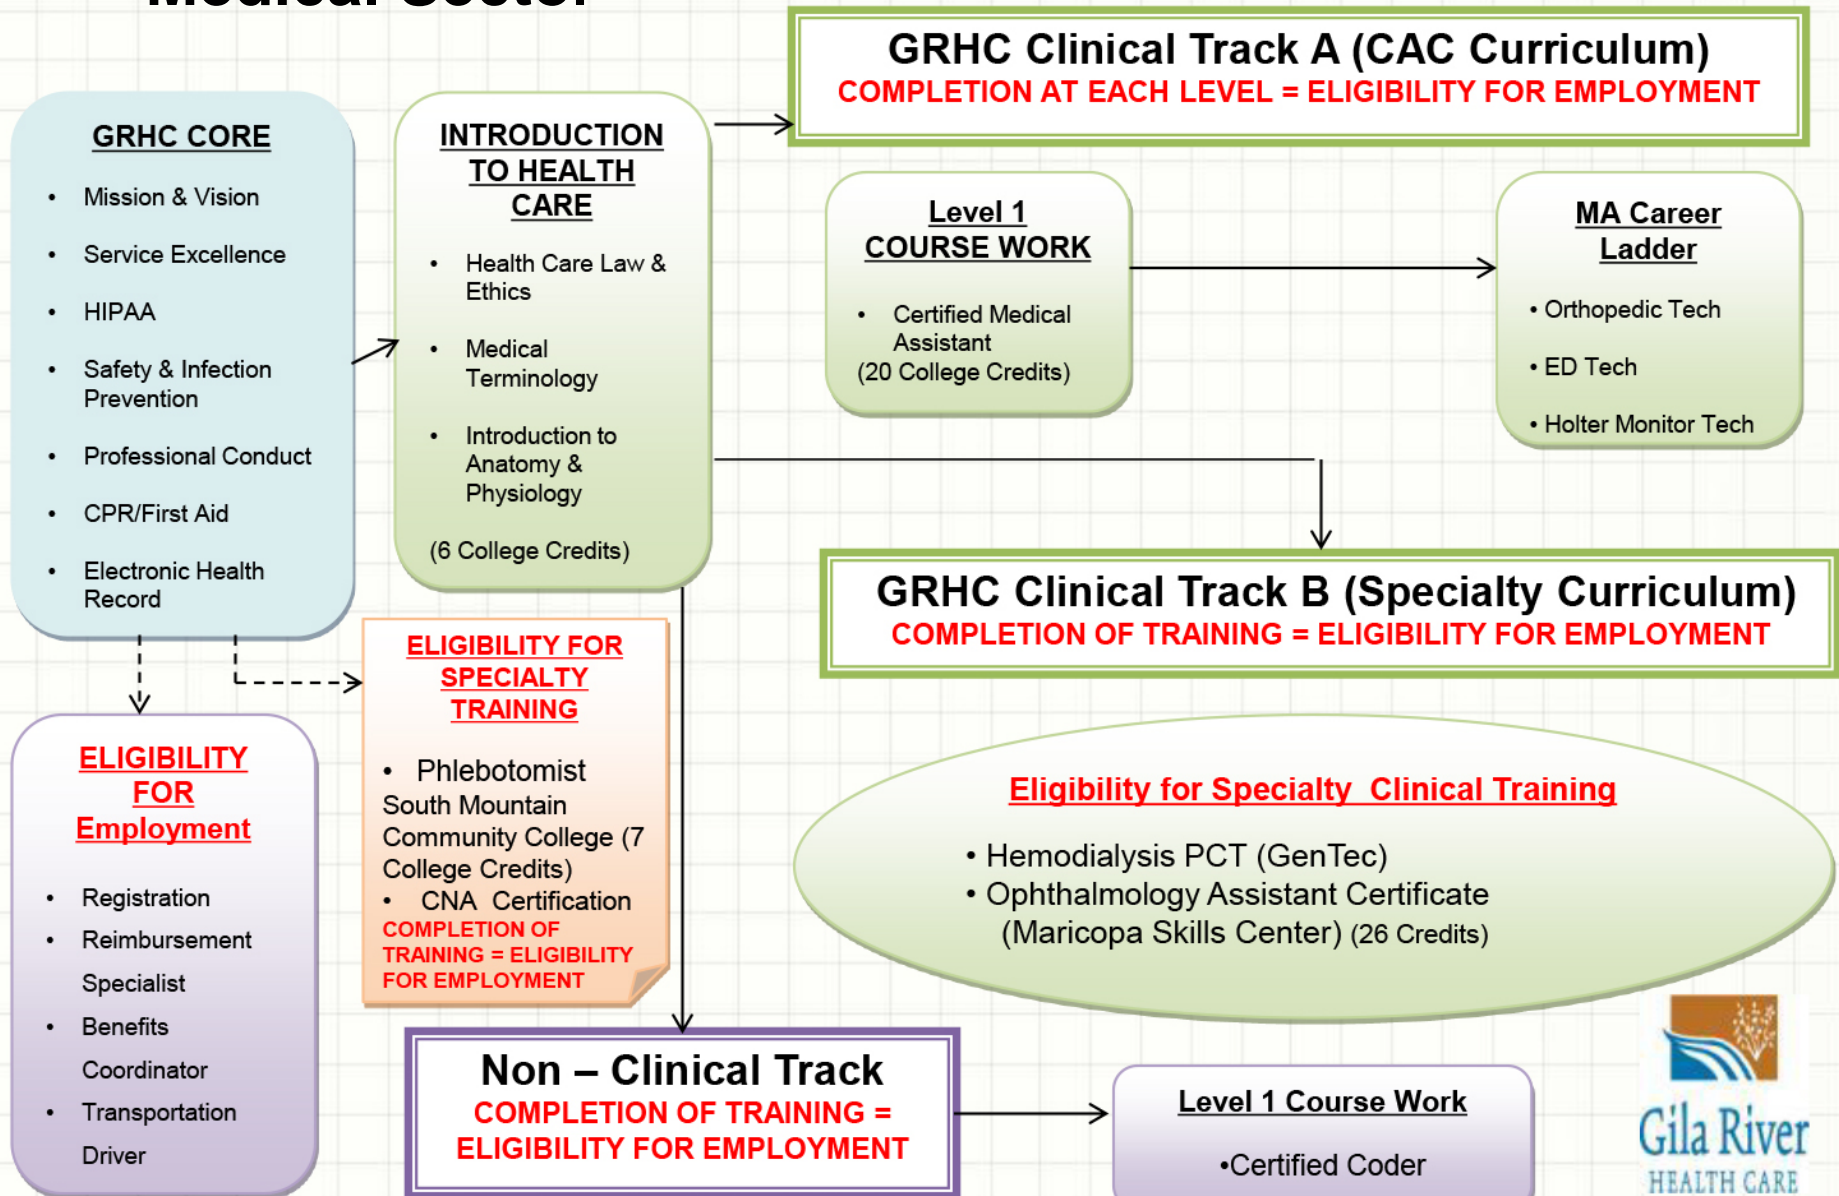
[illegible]

GRHC Clinical Track A (CAC Curriculum)
COMPLETION AT EACH LEVEL = ELIGIBILITY FOR EMPLOYMENT

GRHC CORE

- Mission & Vision
- Service Excellence
- HIPAA
- Safety & Infection Prevention
- Professional Conduct
- CPR/First Aid
- Electronic Health Record

INTRODUCTION TO HEALTH CARE

- Health Care Law & Ethics
- Medical Terminology
- Introduction to Anatomy & Physiology

(6 College Credits)

Level 1 COURSE WORK

- Certified Medical Assistant (20 College Credits)

MA Career Ladder

• Orthopedic Tech
• ED Tech
• Holter Monitor Tech

GRHC Clinical Track B (Specialty Curriculum)
COMPLETION OF TRAINING = ELIGIBILITY FOR EMPLOYMENT

ELIGIBILITY FOR Employment

- Registration
- Reimbursement Specialist
- Benefits Coordinator
- Transportation Driver

ELIGIBILITY FOR SPECIALTY TRAINING

- Phlebotomist South Mountain Community College (7 College Credits)
- CNA Certification

COMPLETION OF TRAINING = ELIGIBILITY FOR EMPLOYMENT

Eligibility for Specialty Clinical Training

• Hemodialysis PCT (GenTec)
• Ophthalmology Assistant Certificate (Maricopa Skills Center) (26 Credits)

Non – Clinical Track
COMPLETION OF TRAINING = ELIGIBILITY FOR EMPLOYMENT

Level 1 Course Work

•Certified Coder

Gila River HEALTH CARE